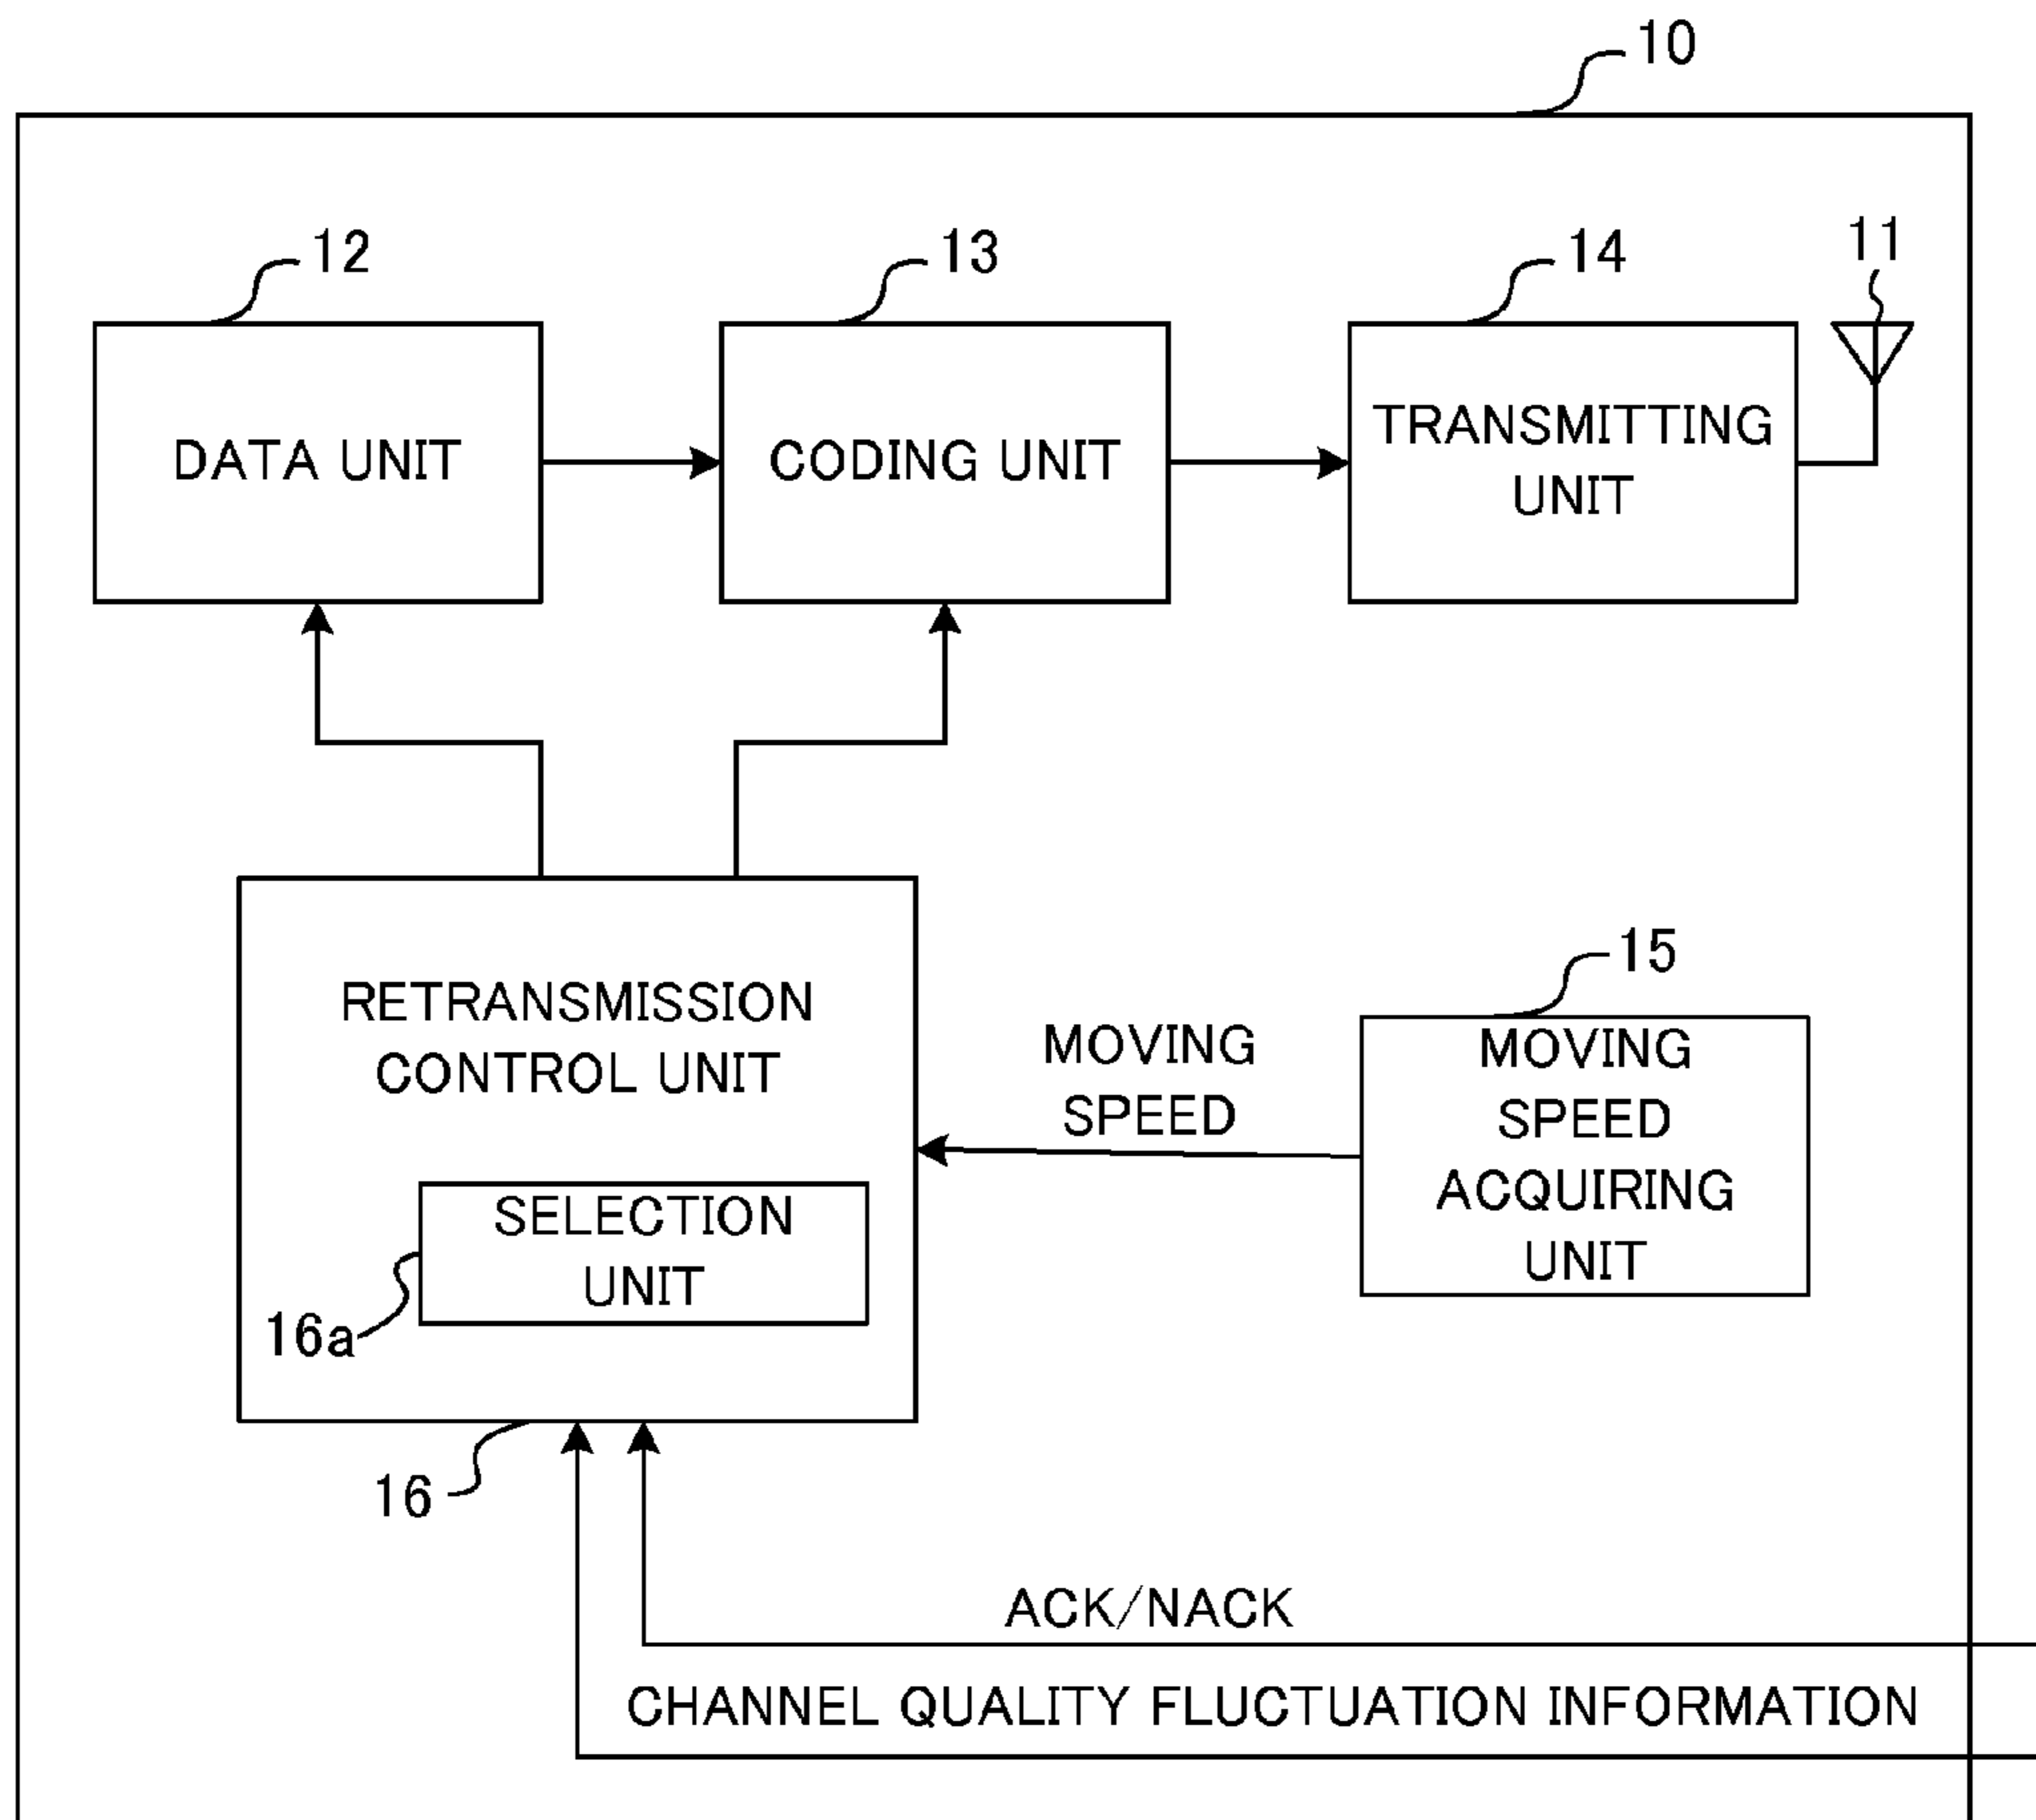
10

12
DATA UNIT

13
CODING UNIT

14
TRANSMITTING UNIT

11

RETRANSMISSION CONTROL UNIT

SELECTION UNIT

16a

MOVING SPEED

15
MOVING SPEED ACQUIRING UNIT

16

ACK/NACK

CHANNEL QUALITY FLUCTUATION INFORMATION